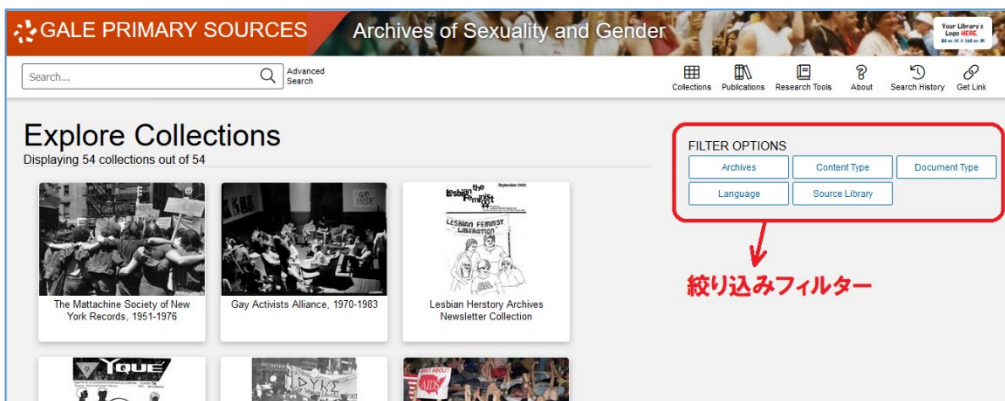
GALE PRIMARY SOURCES

Archives of Sexuality and Gender

Your Library's Logo HERE.

Search...

Advanced Search

Collections Publications Research Tools About Search History Get Link

Explore Collections

Displaying 54 collections out of 54

FILTER OPTIONS

Archives
Content Type
Document Type
Language
Source Library

絞り込みフィルター

GAY IS GOOD

the lesbian feminist

LESBIAN FEMINIST LIBERATION

The Mattachine Society of New York Records, 1951-1976

Gay Activists Alliance, 1970-1983

Lesbian Herstory Archives Newsletter Collection

YQUE

DYKE

AIDS